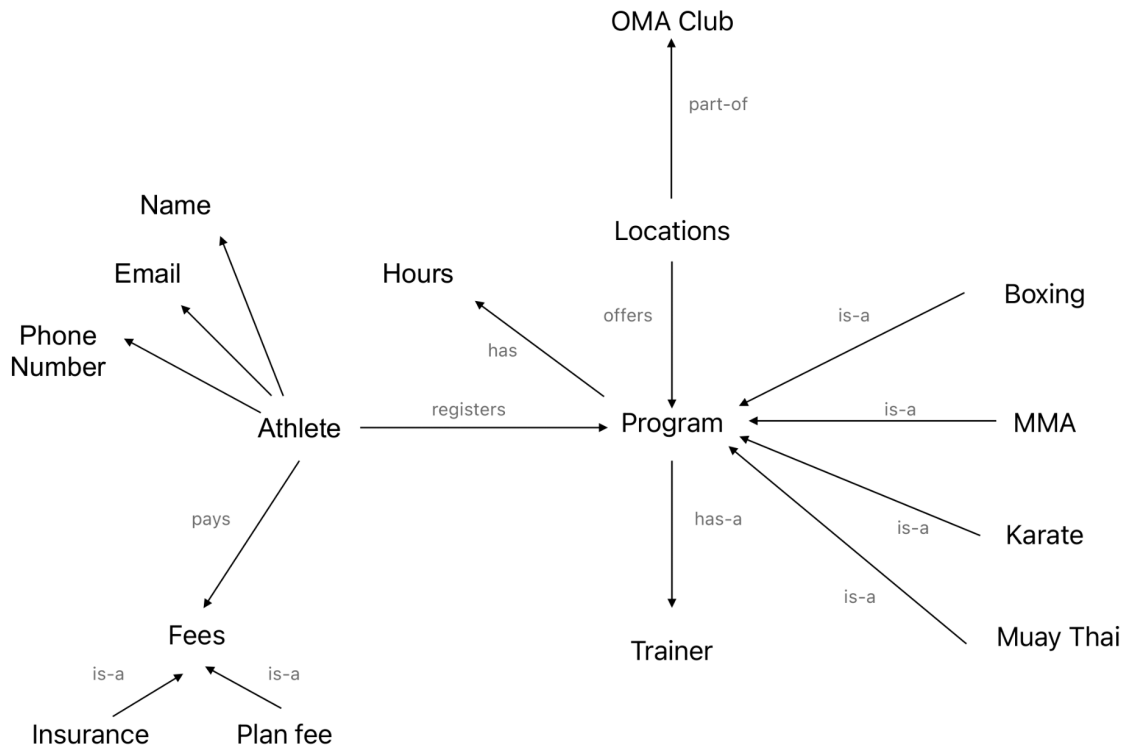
OMA Club

part-of

Locations

offers

Name

Email

Phone Number

Hours

has

Athlete

registers

Program

Boxing

is-a

MMA

is-a

Karate

is-a

Muay Thai

is-a

has-a

Trainer

pays

Fees

is-a

is-a

Insurance

Plan fee